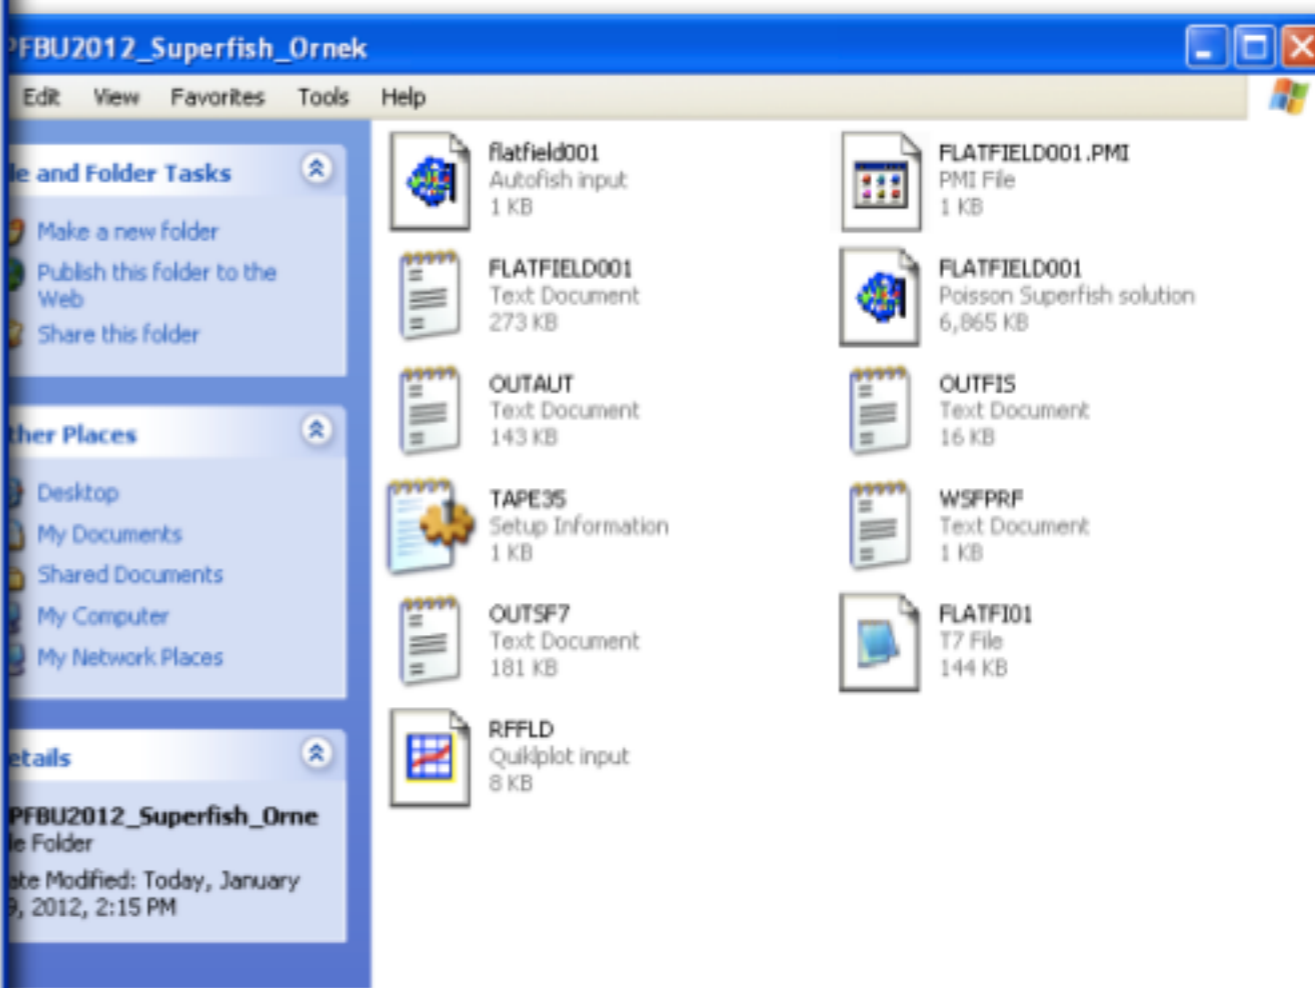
PFBU2012_Superfish_Ornek

Edit View Favorites Tools Help

le and Folder Tasks

Make a new folder

Publish this folder to the Web

Share this folder

ther Places

Desktop

My Documents

Shared Documents

My Computer

My Network Places

etails

PFBU2012_Superfish_Orne
le Folder
ate Modified: Today, January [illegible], 2012, 2:15 PM

flatfield001
Autofish input
1 KB

FLATFIELD001.PMI
PMI File
1 KB

FLATFIELD001
Text Document
273 KB

FLATFIELD001
Poisson Superfish solution
6,865 KB

OUTAUT
Text Document
143 KB

OUTFIS
Text Document
16 KB

TAPE35
Setup Information
1 KB

WSFPRF
Text Document
1 KB

OUTSF7
Text Document
181 KB

FLATFI01
T7 File
144 KB

RFFLD
Quikplot input
8 KB